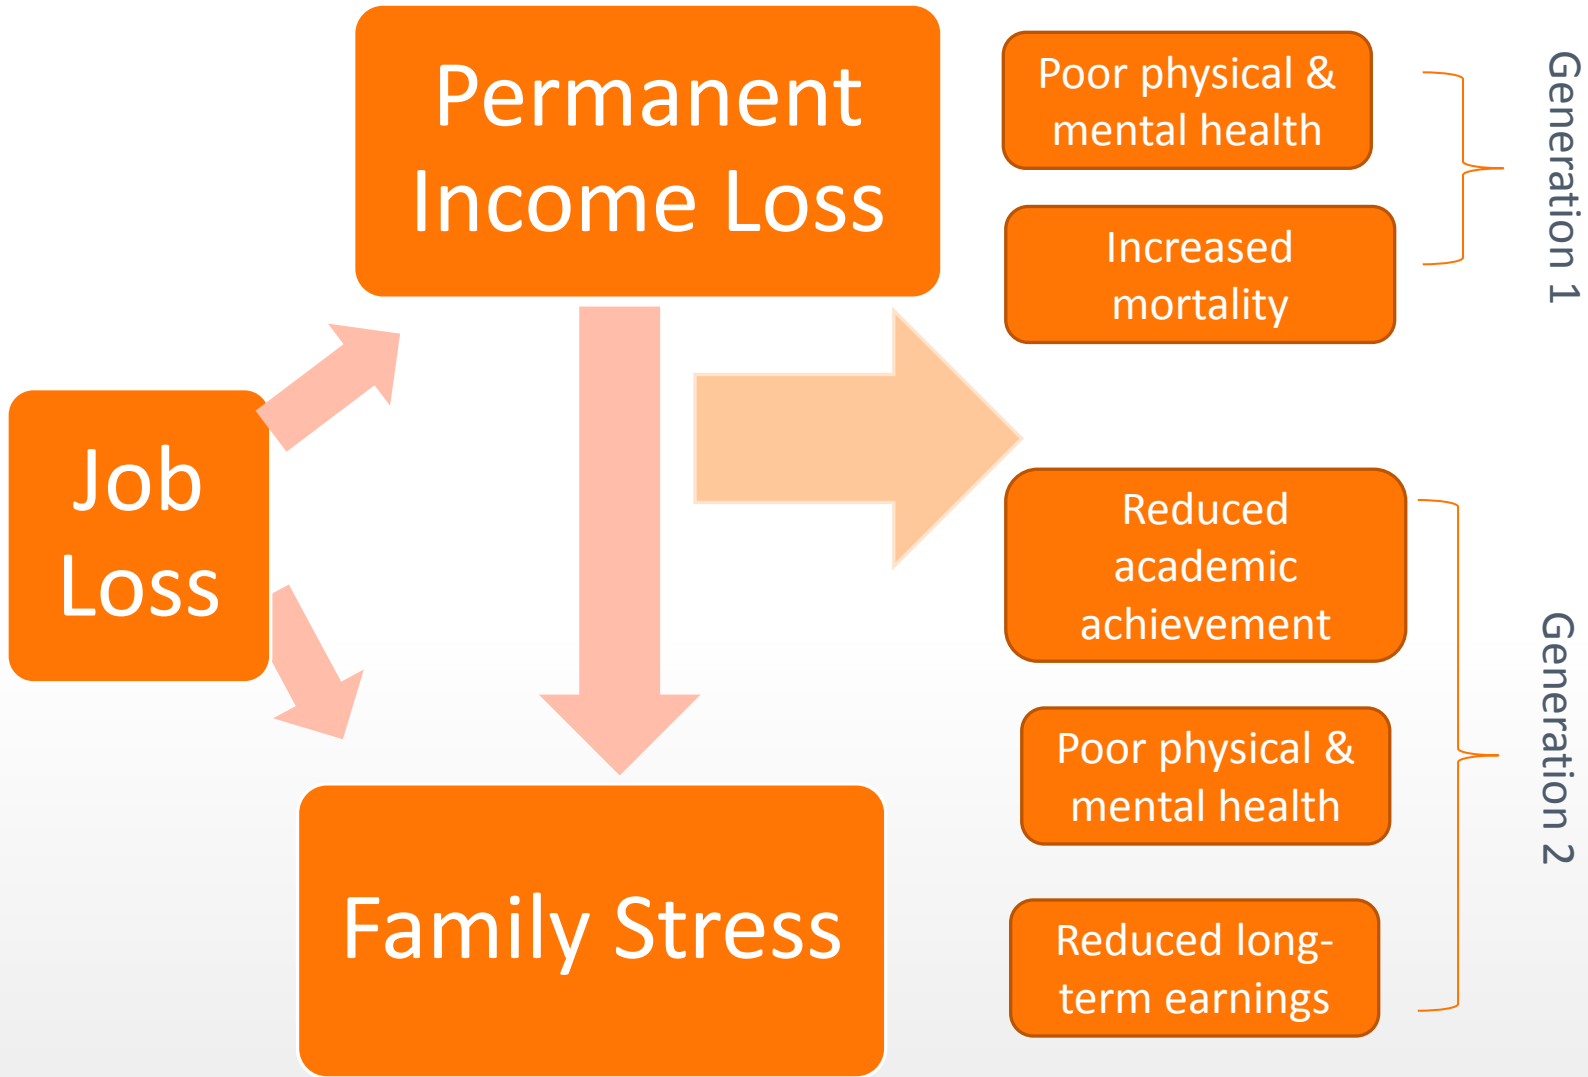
Job Loss

Permanent Income Loss

Family Stress

Poor physical & mental health

Increased mortality

Generation 1

Reduced academic achievement

Poor physical & mental health

Reduced long-term earnings

Generation 2